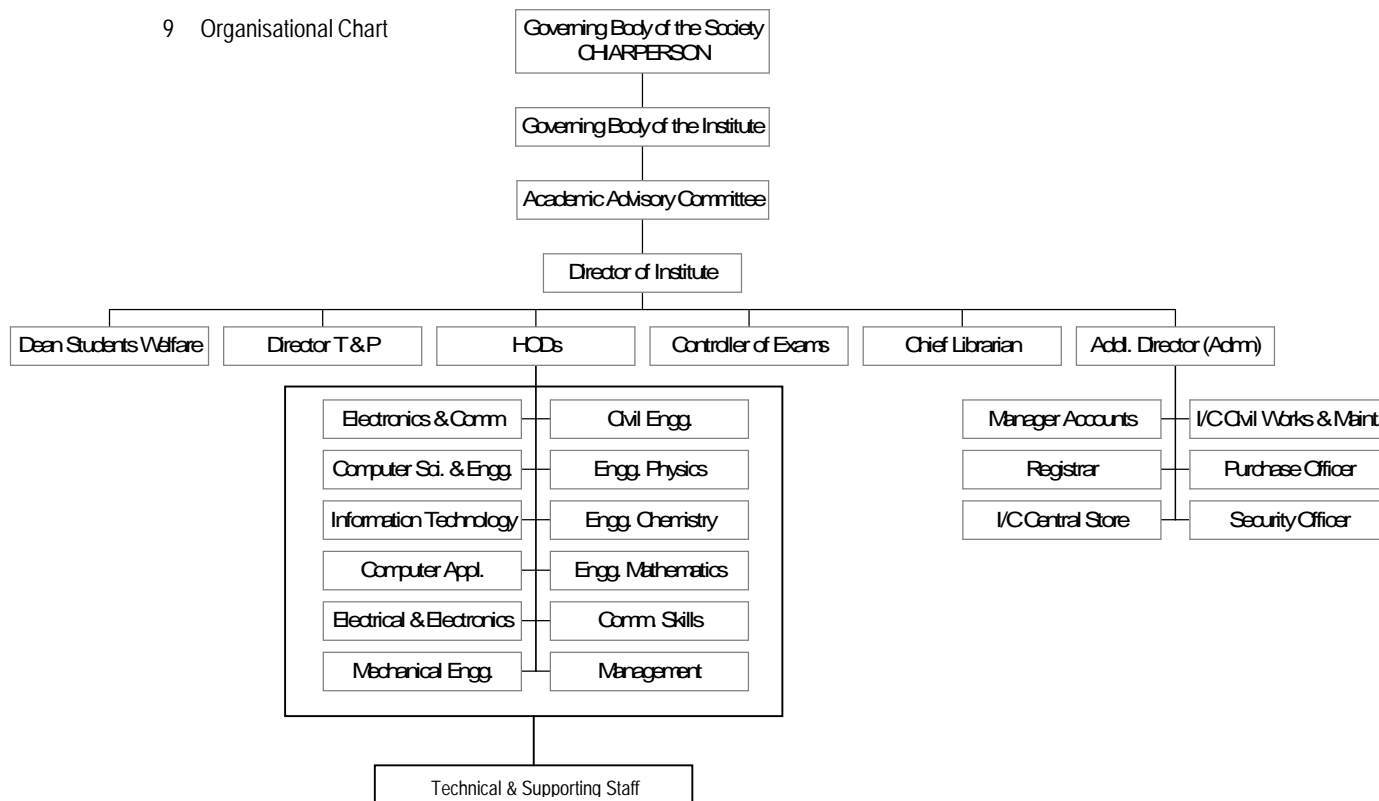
9 Organisational Chart

Governing Body of the Society
CHARPERSON

Governing Body of the Institute

Academic Advisory Committee

Director of Institute

Dean Students Welfare

Director T & P

HODs

Controller of Exams

Chief Librarian

Addl. Director (Adm)

Electronics & Comm

Civil Engg.

Computer Sci. & Engg.

Engg. Physics

Information Technology

Engg. Chemistry

Computer Appl.

Engg. Mathematics

Electrical & Electronics

Comm. Skills

Mechanical Engg.

Management

Manager Accounts

I/C Civil Works & Maint

Registrar

Purchase Officer

I/C Central Store

Security Officer

Technical & Supporting Staff